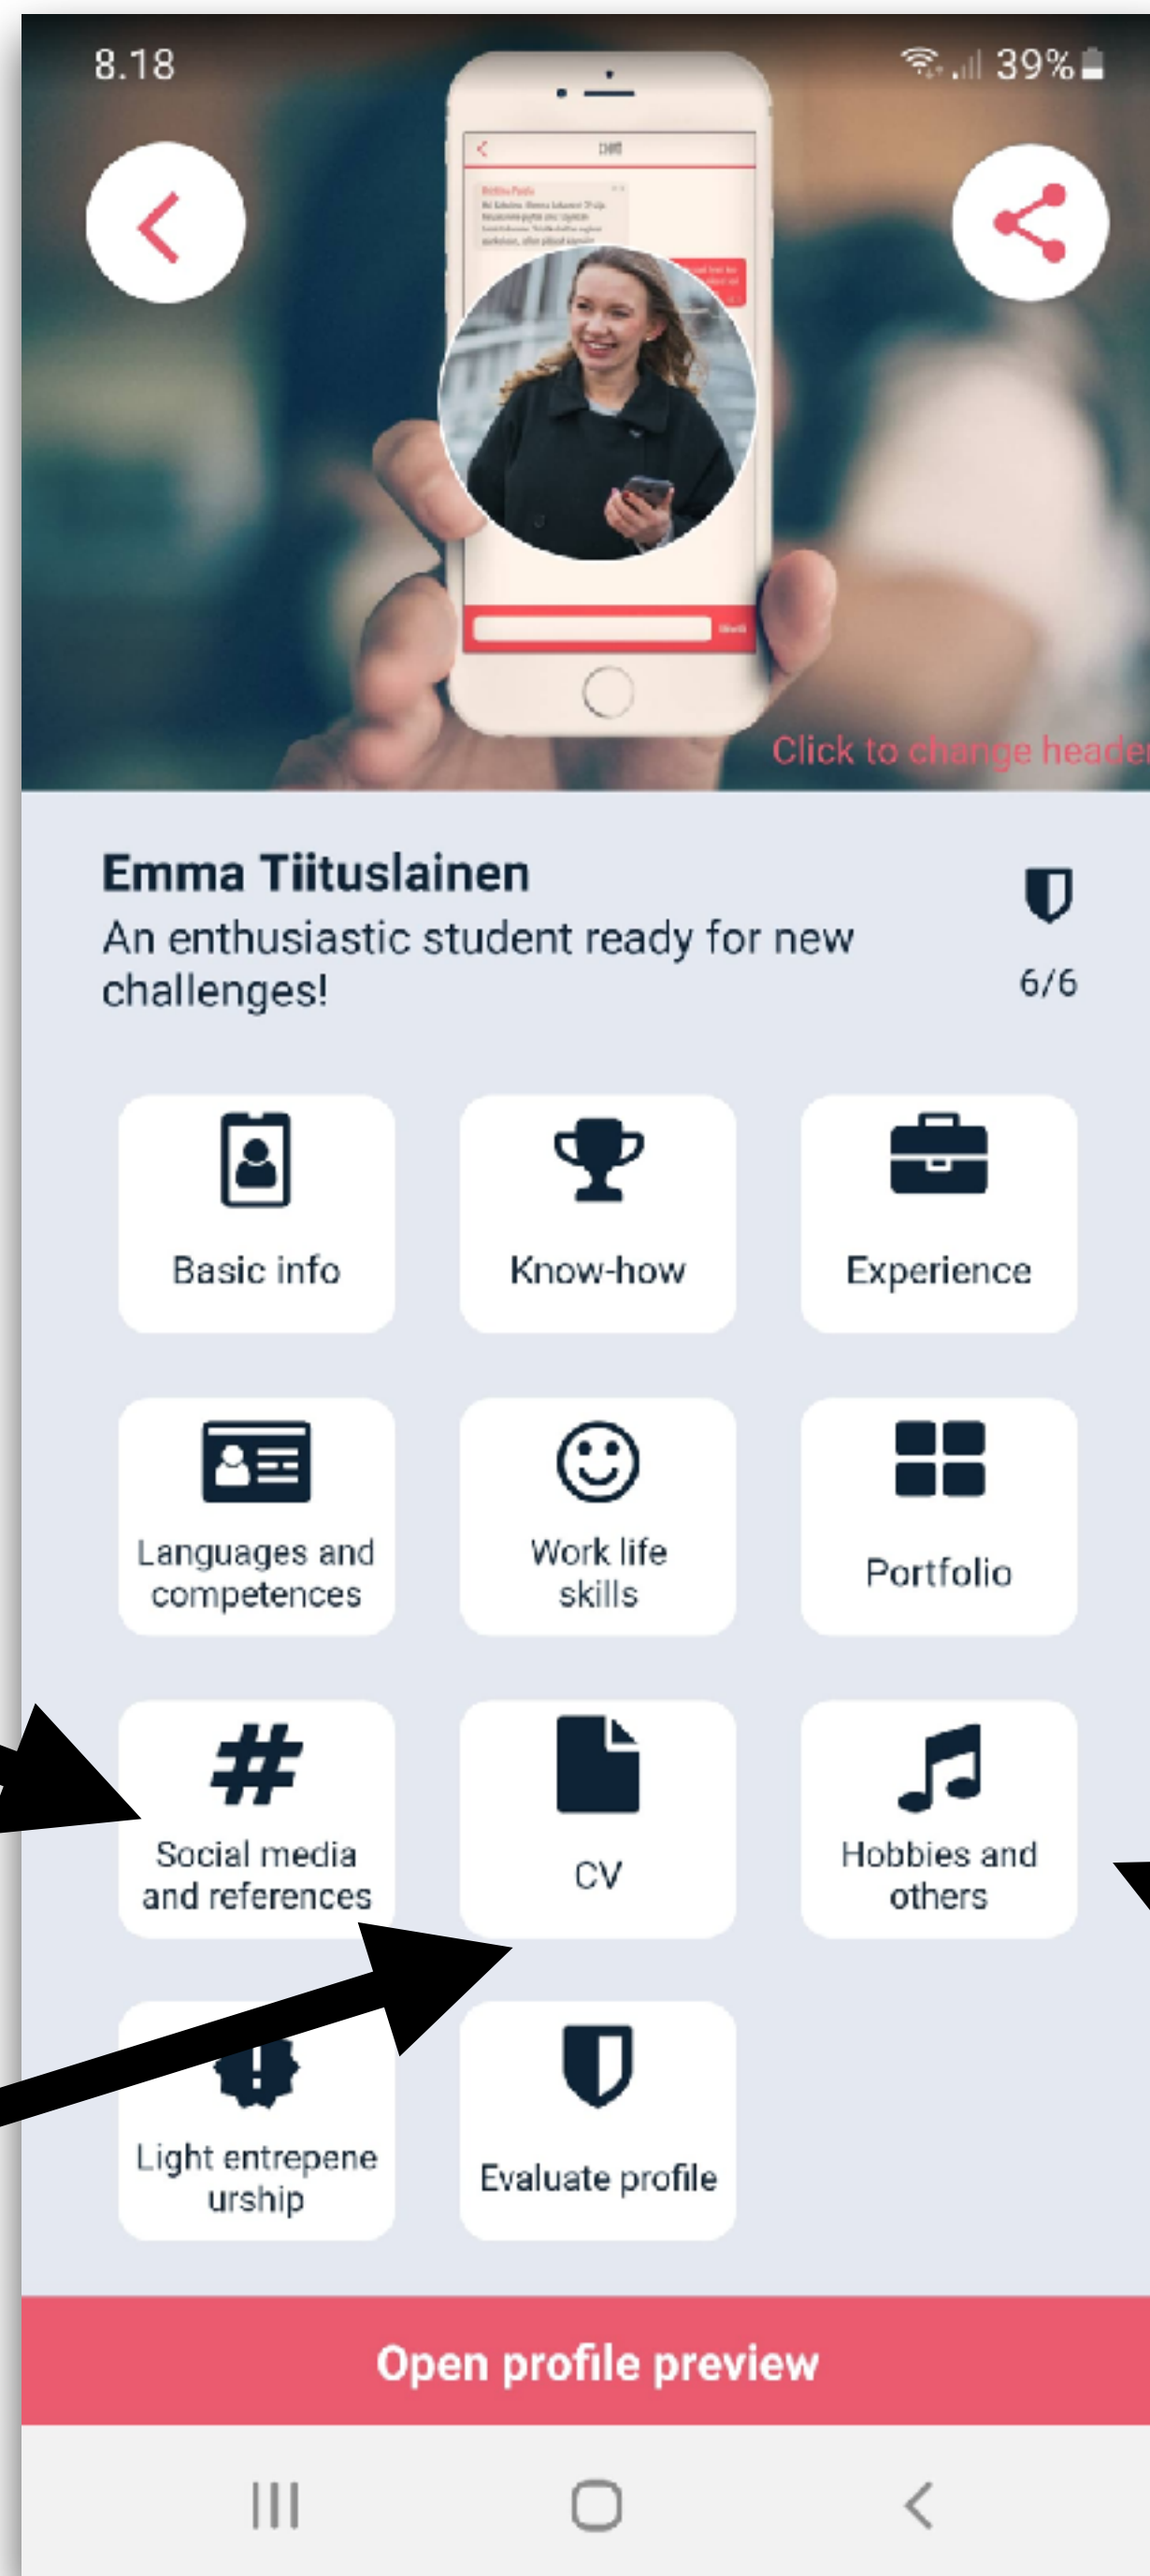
8.18

39%

Click to change header

Emma Tiituslainen

An enthusiastic student ready for new challenges!

6/6

Basic info

Know-how

Experience

Languages and competences

Work life skills

Portfolio

Social media and references

CV

Hobbies and others

Light entrepeneurship

Evaluate profile

Open profile preview